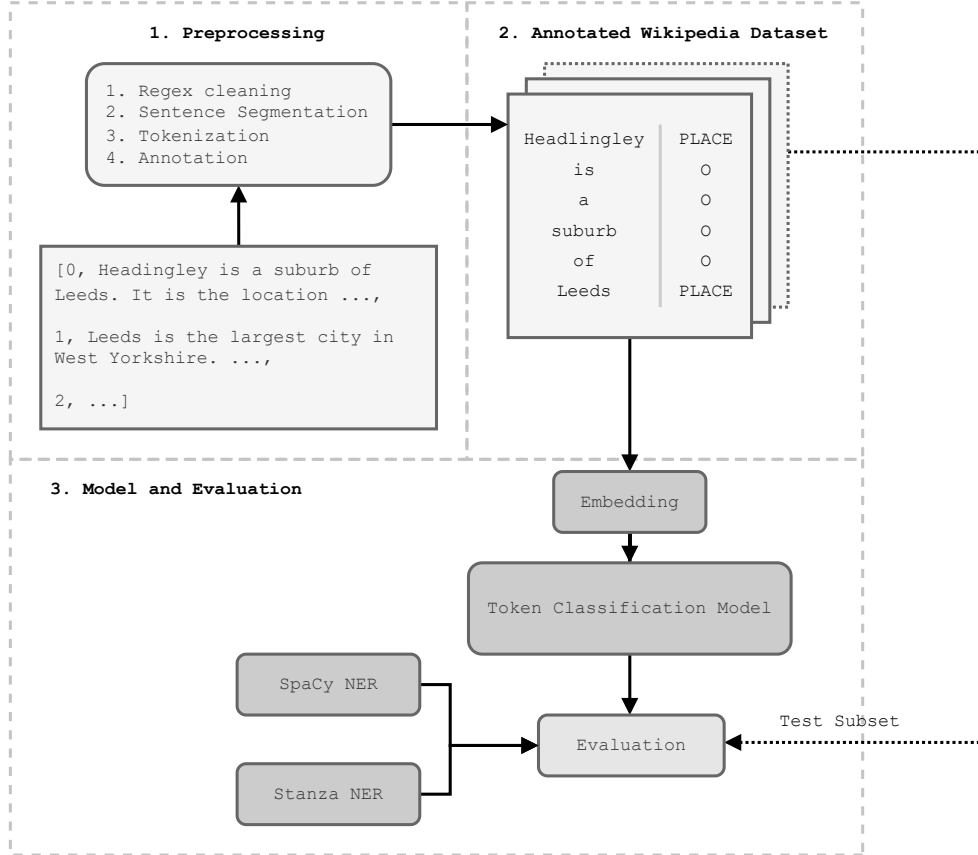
1. Preprocessing

1. Regex cleaning
2. Sentence Segmentation
3. Tokenization
4. Annotation

[0, Headingley is a suburb of Leeds. It is the location ...,

1, Leeds is the largest city in West Yorkshire. ...,

2, ...]

2. Annotated Wikipedia Dataset

| Headlingley | PLACE |
|---|---|
| is | O |
| a | O |
| suburb | O |
| of | O |
| Leeds | PLACE |

3. Model and Evaluation

Embedding

Token Classification Model

SpaCy NER

Stanza NER

Evaluation

Test Subset